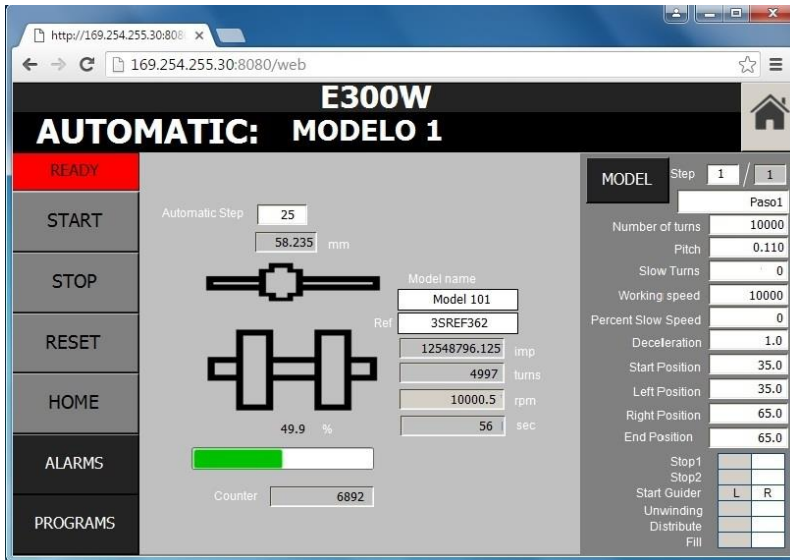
http://169.254.255.30:808

169.254.255.30:8080/web

E300W

AUTOMATIC: MODELO 1

READY

START

STOP

RESET

HOME

ALARMS

PROGRAMS

Automatic Step 25

58.235 mm

Model name

Model 101

Ref 3SREF362

12548796.125 imp

4997 turns

10000.5 rpm

49.9 %

56 sec

Counter 6892

MODEL

Step 1 / 1

Paso1

| | |
|---|---|
| Number of turns | 10000 |
| Pitch | 0.110 |
| Slow Turns | 0 |
| Working speed | 10000 |
| Percent Slow Speed | 0 |
| Deceleration | 1.0 |
| Start Position | 35.0 |
| Left Position | 35.0 |
| Right Position | 65.0 |
| End Position | 65.0 |

Stop1
Stop2
Start Guider L R
Unwinding
Distribute
Fill